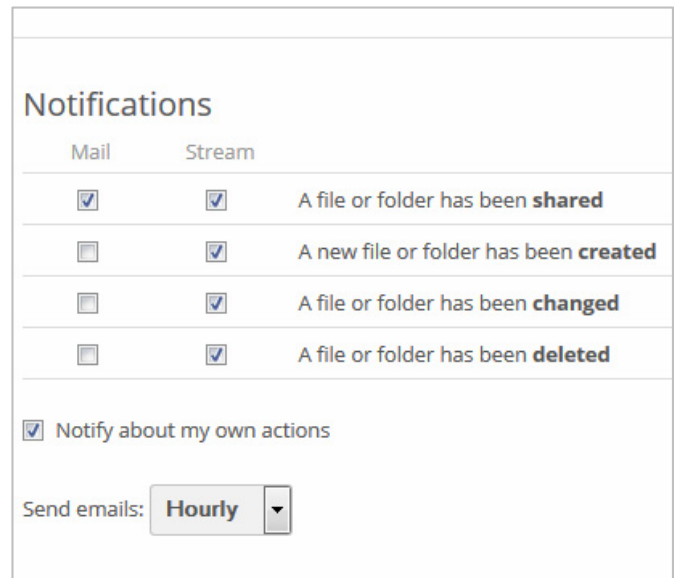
Notifications

| Mail | Stream | |
|---|---|---|
| ☑ | ☑ | A file or folder has been **shared** |
| ☐ | ☑ | A new file or folder has been **created** |
| ☐ | ☑ | A file or folder has been **changed** |
| ☐ | ☑ | A file or folder has been **deleted** |

☑ Notify about my own actions

Send emails: Hourly